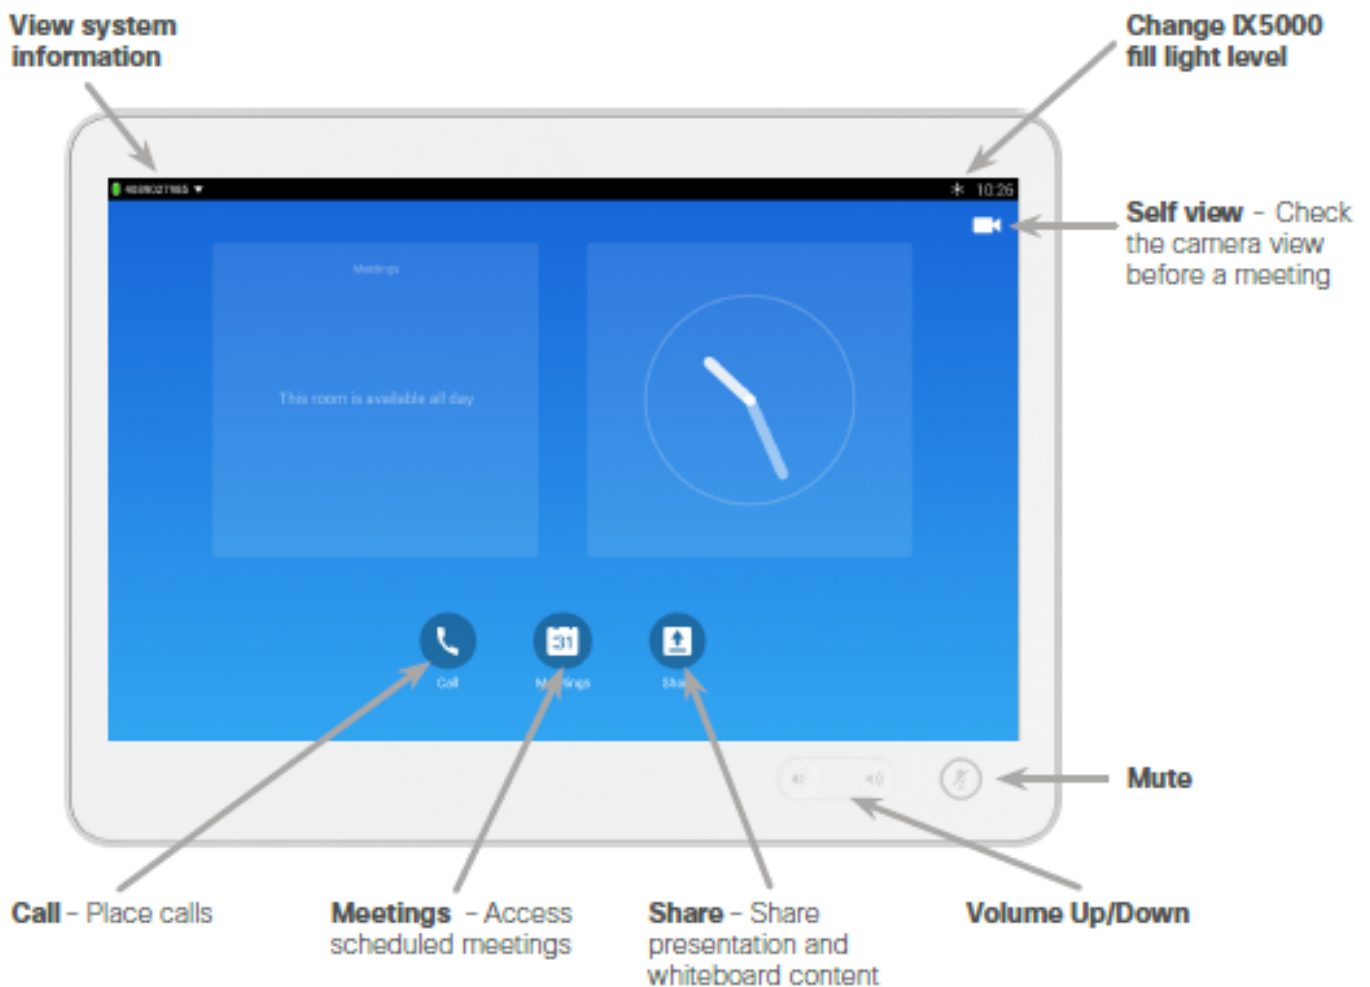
View system information

Change IX5000 fill light level

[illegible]

10:26

Self view - Check the camera view before a meeting

Meetings

This room is available all day

31

Call

Meetings

Share

Mute

Call - Place calls

Meetings - Access scheduled meetings

Share - Share presentation and whiteboard content

Volume Up/Down